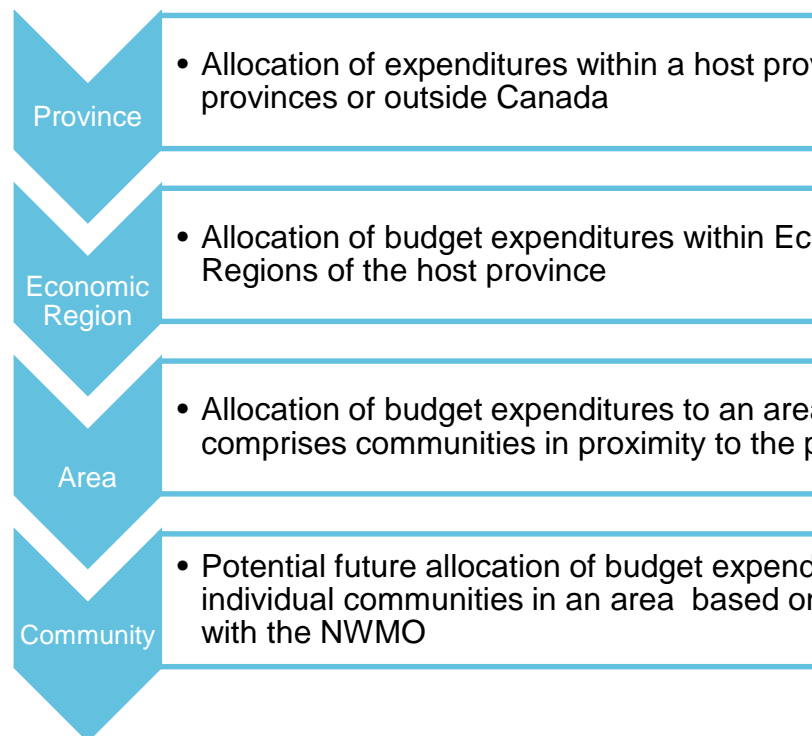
Province

• Allocation of expenditures within a host prov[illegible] provinces or outside Canada

Economic Region

• Allocation of budget expenditures within Ec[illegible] Regions of the host province

Area

• Allocation of budget expenditures to an are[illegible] comprises communities in proximity to the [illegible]

Community

• Potential future allocation of budget expend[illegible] individual communities in an area based o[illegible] with the NWMO